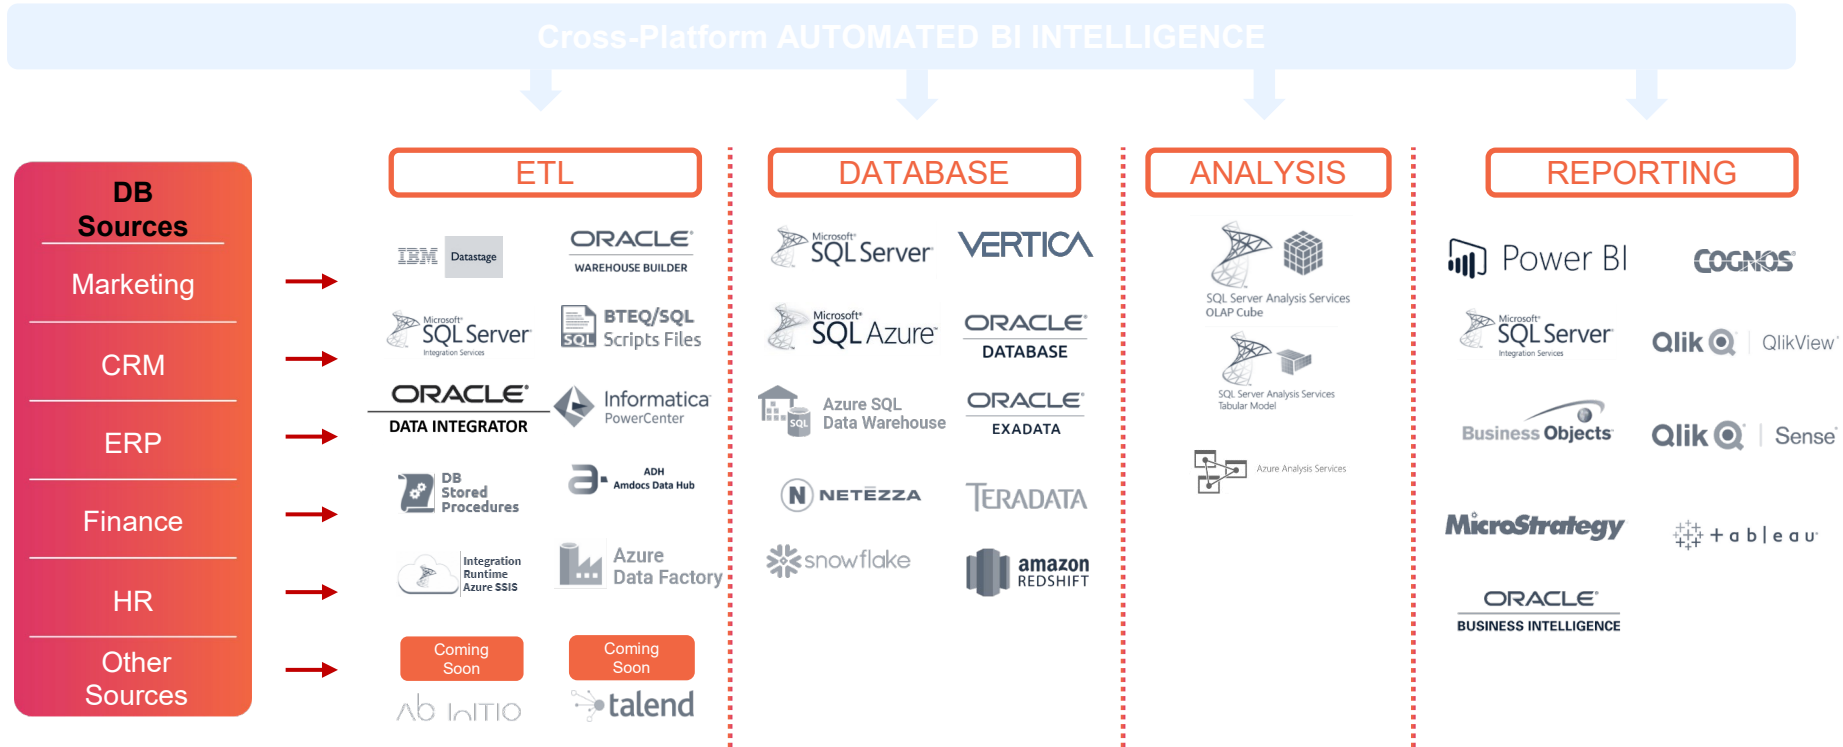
Cross-Platform AUTOMATED BI INTELLIGENCE

DB Sources

Marketing

CRM

ERP

Finance

HR

Other Sources

ETL

IBM Datastage

ORACLE WAREHOUSE BUILDER

Microsoft SQL Server Integration Services

BTEQ/SQL SQL Scripts Files

ORACLE DATA INTEGRATOR

Informatica PowerCenter

DB Stored Procedures

ADH Amdocs Data Hub

Integration Runtime Azure SSIS

Azure Data Factory

Coming Soon

Coming Soon

Ab InItIO

talend

DATABASE

Microsoft SQL Server

VERTICA

Microsoft SQL Azure

ORACLE DATABASE

SQL Azure SQL Data Warehouse

ORACLE EXADATA

NETEZZA

TERADATA

snowflake

amazon REDSHIFT

ANALYSIS

SQL Server Analysis Services OLAP Cube

SQL Server Analysis Services Tabular Model

Azure Analysis Services

REPORTING

Power BI

COGNOS

Microsoft SQL Server Integration Services

Qlik QlikView

Business Objects

Qlik Sense

MicroStrategy

+ a b | e a u

ORACLE BUSINESS INTELLIGENCE